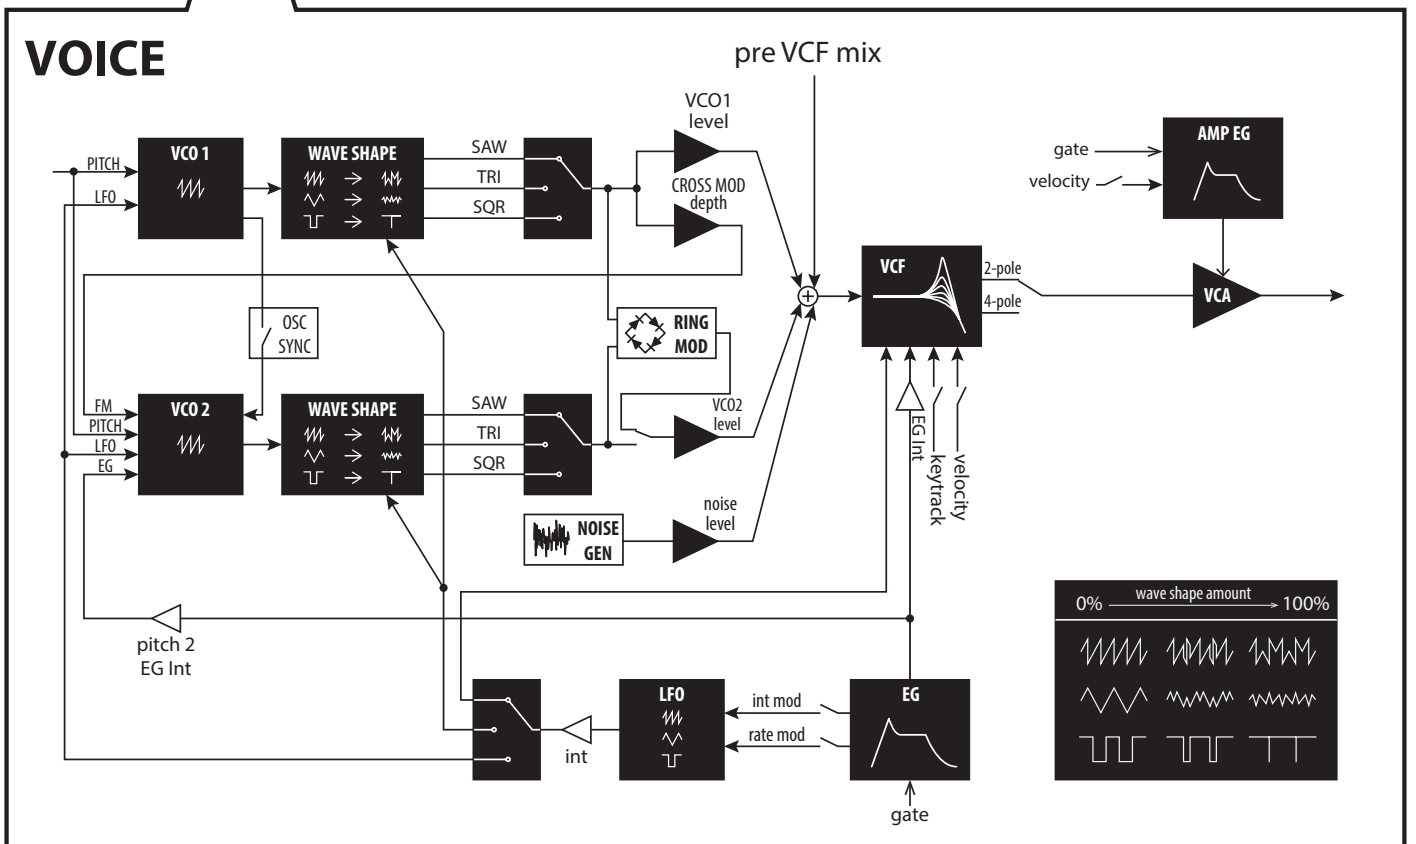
VOICE

pre VCF mix

PITCH
LFO
VCO 1
WAVE SHAPE
SAW
TRI
SQR
VCO1 level
CROSS MOD depth

gate
velocity
AMP EG

VCF
2-pole
4-pole
VCA

OSC SYNC

RING MOD

FM
PITCH
LFO
EG
VCO 2
WAVE SHAPE
SAW
TRI
SQR
VCO2 level

EG Int
keytrack
velocity

NOISE GEN
noise level

pitch 2 EG Int

0%
wave shape amount
100%

int
LFO
int mod
rate mod
EG
gate